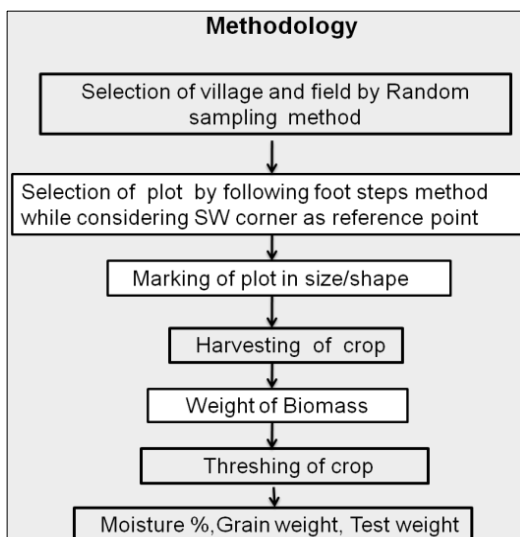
Methodology

Selection of village and field by Random sampling method

Selection of plot by following foot steps method while considering SW corner as reference point

Marking of plot in size/shape

Harvesting of crop

Weight of Biomass

Threshing of crop

Moisture %, Grain weight, Test weight